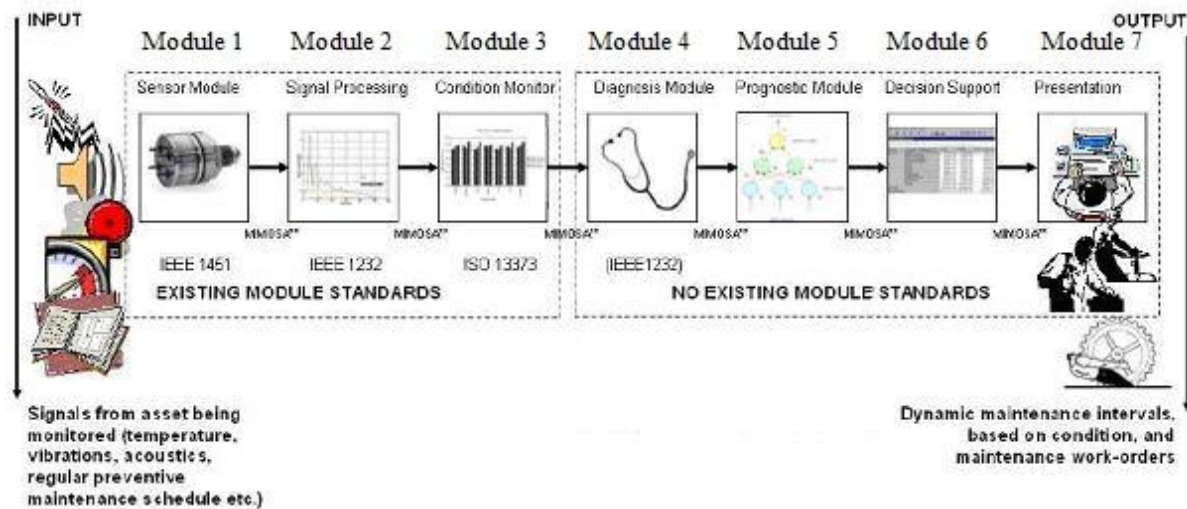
INPUT

OUTPUT

Module 1 Module 2 Module 3 Module 4 Module 5 Module 6 Module 7

Sensor Module

Signal Processing

Condition Monitor

Diagnosis Module

Prognostic Module

Decision Support

Presentation

MIMOSA™

MIMOSA™

MIMOSA™

MIMOSA™

MIMOSA™

MIMOSA™

IEEE 1451

IEEE 1232

ISO 13373

(IEEE1232)

EXISTING MODULE STANDARDS

NO EXISTING MODULE STANDARDS

Signals from asset being monitored (temperature, vibrations, acoustics, regular preventive maintenance schedule etc.)

Dynamic maintenance intervals, based on condition, and maintenance work-orders